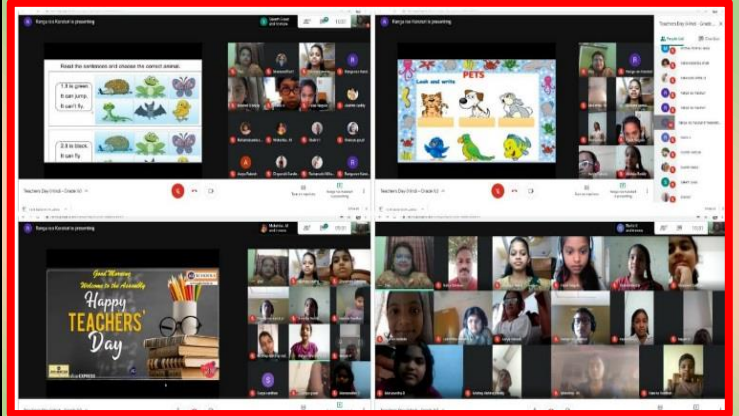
Ranju ma Kandari is presenting

Read the sentences and choose the correct animal.

1. It is green. It can jump. It can't fly.

2. It is black. It can fly.

Teachers Day (Virtual) - Grade I-C

Ranju ma Kandari is presenting

PETS

Look and write

Teachers Day (Virtual) - Grade I-C

Ranju ma Kandari is presenting

Good Morning

Welcome to the Assembly

Happy TEACHERS' Day

EXPRESS